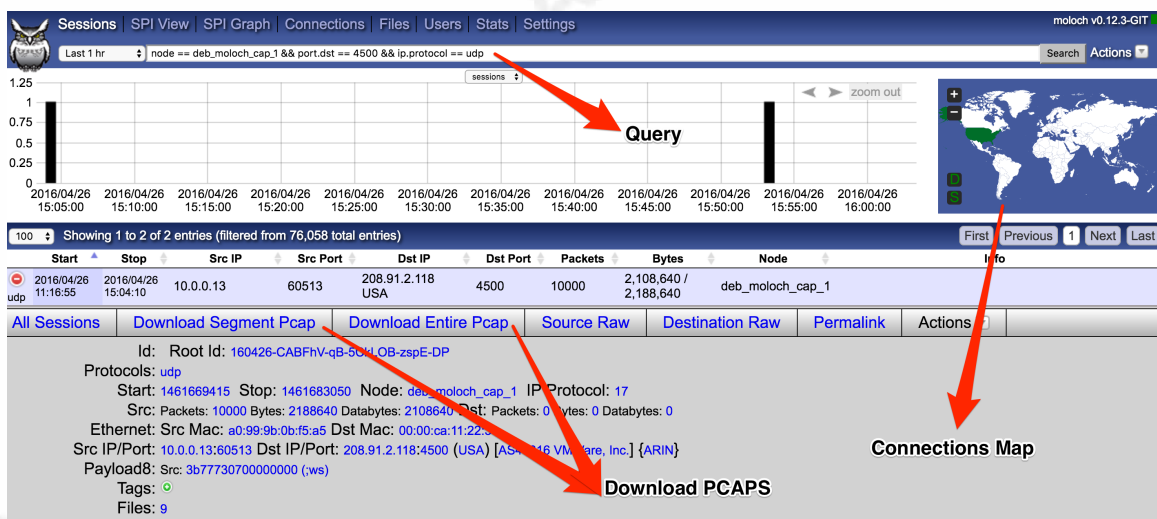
Sessions | SPI View | SPI Graph | Connections | Files | Users | Stats | Settings

moloch v0.12.3-GIT

Last 1 hr

node == deb_moloch_cap_1 && port.dst == 4500 && ip.protocol == udp

Search

Actions

sessions

zoom out

Query

1.25
1
0.75
0.5
0.25
0

2016/04/26 15:05:00
2016/04/26 15:10:00
2016/04/26 15:15:00
2016/04/26 15:20:00
2016/04/26 15:25:00
2016/04/26 15:30:00
2016/04/26 15:35:00
2016/04/26 15:40:00
2016/04/26 15:45:00
2016/04/26 15:50:00
2016/04/26 15:55:00
2016/04/26 16:00:00

D
S

100 Showing 1 to 2 of 2 entries (filtered from 76,058 total entries)

First Previous 1 Next Last

| | Start | Stop | Src IP | Src Port | Dst IP | Dst Port | Packets | Bytes | Node | Info |
|---|---|---|---|---|---|---|---|---|---|---|
| udp | 2016/04/26 11:16:55 | 2016/04/26 15:04:10 | 10.0.0.13 | 60513 | 208.91.2.118 USA | 4500 | 10000 | 2,108,640 / 2,188,640 | deb_moloch_cap_1 | |

All Sessions | Download Segment Pcap | Download Entire Pcap | Source Raw | Destination Raw | Permalink | Actions

Id: Root Id: 160426-CABFhV-qB-5C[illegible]LOB-zspE-DP
Protocols: udp
Start: 1461669415 Stop: 1461683050 Node: deb_moloch_cap_1 IP Protocol: 17
Src: Packets: 10000 Bytes: 2188640 Databytes: 2108640 Dst: Packets: 0 Bytes: 0 Databytes: 0
Ethernet: Src Mac: a0:99:9b:0b:f5:a5 Dst Mac: 00:00:ca:11:22:3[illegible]
Src IP/Port: 10.0.0.13:60513 Dst IP/Port: 208.91.2.118:4500 (USA) [AS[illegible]16 VMware, Inc.] {ARIN}
Payload8: Src: 3b77730700000000 (;ws)
Tags:
Files: 9

Connections Map

Download PCAPS